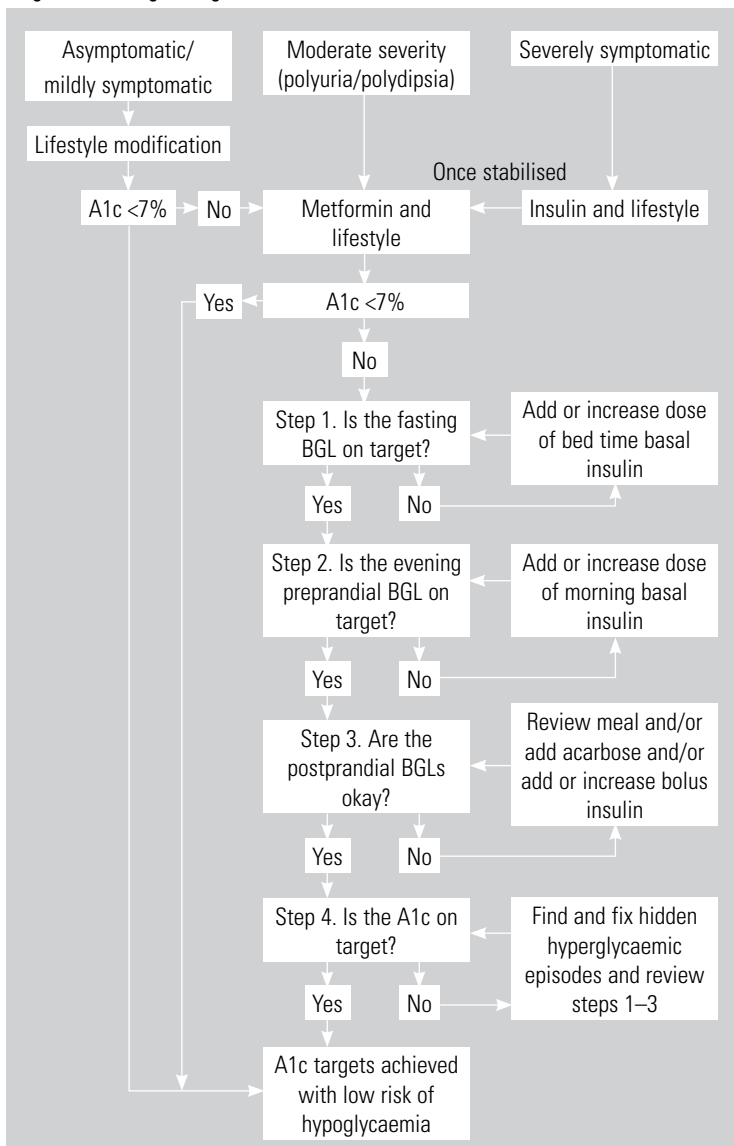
Asymptomatic/ mildly symptomatic

Moderate severity (polyuria/polydipsia)

Severely symptomatic

Lifestyle modification

Once stabilised

A1c <7%

No

Metformin and lifestyle

Insulin and lifestyle

Yes

A1c <7%

No

Step 1. Is the fasting BGL on target?

Add or increase dose of bed time basal insulin

Yes

No

Step 2. Is the evening preprandial BGL on target?

Add or increase dose of morning basal insulin

Yes

No

Step 3. Are the postprandial BGLs okay?

Review meal and/or add acarbose and/or add or increase bolus insulin

Yes

No

Step 4. Is the A1c on target?

Find and fix hidden hyperglycaemic episodes and review steps 1–3

Yes

No

A1c targets achieved with low risk of hypoglycaemia